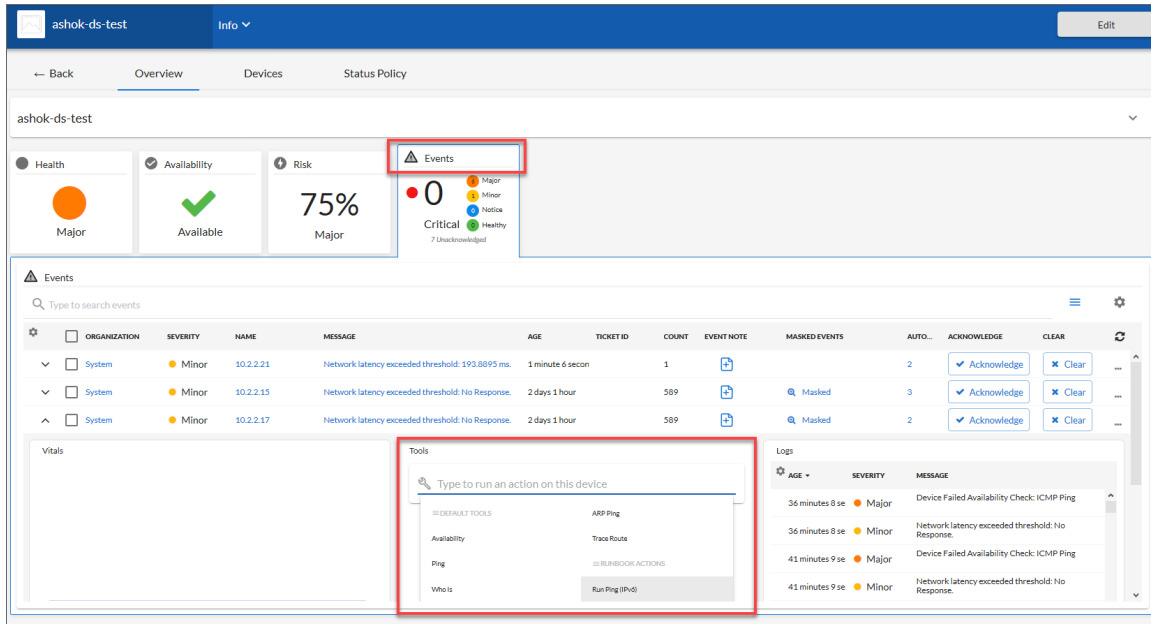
ashok-ds-test

Info

Edit

← Back Overview Devices Status Policy

ashok-ds-test

Health
Major

Availability
Available

Risk
75%
Major

Events
0
Critical
7 Unacknowledged
0 Major
1 Minor
0 Notice
0 Healthy

Events

Type to search events

| | ORGANIZATION | SEVERITY | NAME | MESSAGE | AGE | TICKET ID | COUNT | EVENT NOTE | MASKED EVENTS | AUTO... | ACKNOWLEDGE | CLEAR |
|---|---|---|---|---|---|---|---|---|---|---|---|---|
| | System | Minor | 10.2.2.21 | Network latency exceeded threshold: 193.8895 ms. | 1 minute 6 secon | | 1 | | | 2 | Acknowledge | Clear |
| | System | Minor | 10.2.2.15 | Network latency exceeded threshold: No Response. | 2 days 1 hour | | 589 | | Masked | 3 | Acknowledge | Clear |
| | System | Minor | 10.2.2.17 | Network latency exceeded threshold: No Response. | 2 days 1 hour | | 589 | | Masked | 2 | Acknowledge | Clear |

Vitals

Tools

Type to run an action on this device

DEFAULT TOOLS
Availability
Ping
Who Is

ARP Ping
Trace Route
RUNBOOK ACTIONS
Run Ping (IPv6)

Logs

| AGE | SEVERITY | MESSAGE |
|---|---|---|
| 36 minutes 8 se | Major | Device Failed Availability Check: ICMP Ping |
| 36 minutes 8 se | Minor | Network latency exceeded threshold: No Response. |
| 41 minutes 9 se | Major | Device Failed Availability Check: ICMP Ping |
| 41 minutes 9 se | Minor | Network latency exceeded threshold: No Response. |